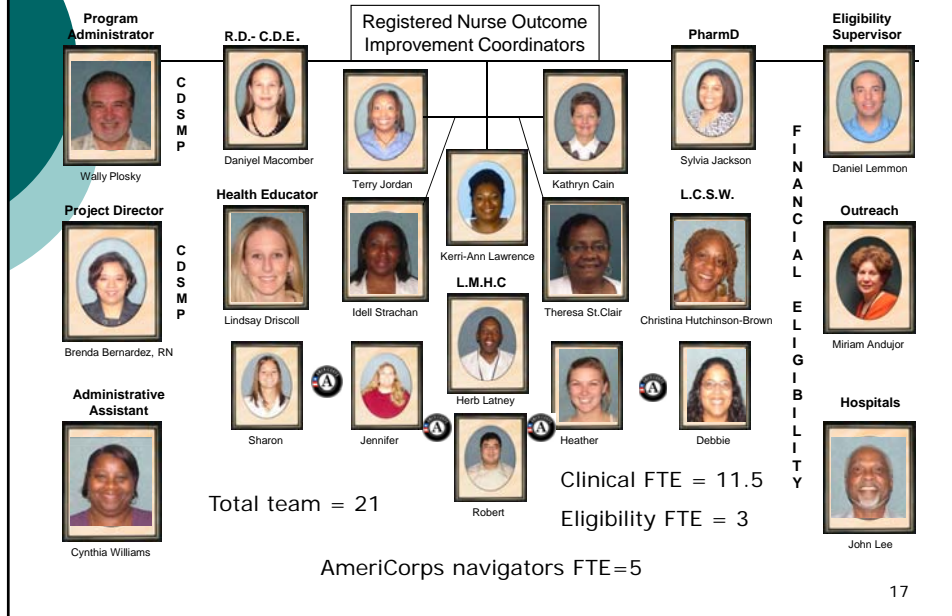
Program Administrator

R.D.- C.D.E.

Registered Nurse Outcome Improvement Coordinators

PharmD

Eligibility Supervisor

C D S M P

Wally Plosky

Daniyel Macomber

Terry Jordan

Kathryn Cain

Sylvia Jackson

F I N A N C I A L E L I G I B I L I T Y

Daniel Lemmon

Project Director

Health Educator

Kerri-Ann Lawrence

L.C.S.W.

Outreach

C D S M P

Brenda Bernardez, RN

Lindsay Driscoll

Idell Strachan

L.M.H.C

Theresa St.Clair

Christina Hutchinson-Brown

Miriam Andujor

Herb Latney

Administrative Assistant

Sharon

Jennifer

Robert

Heather

Debbie

Hospitals

Cynthia Williams

Total team = 21

Clinical FTE = 11.5

Eligibility FTE = 3

John Lee

AmeriCorps navigators FTE=5

17